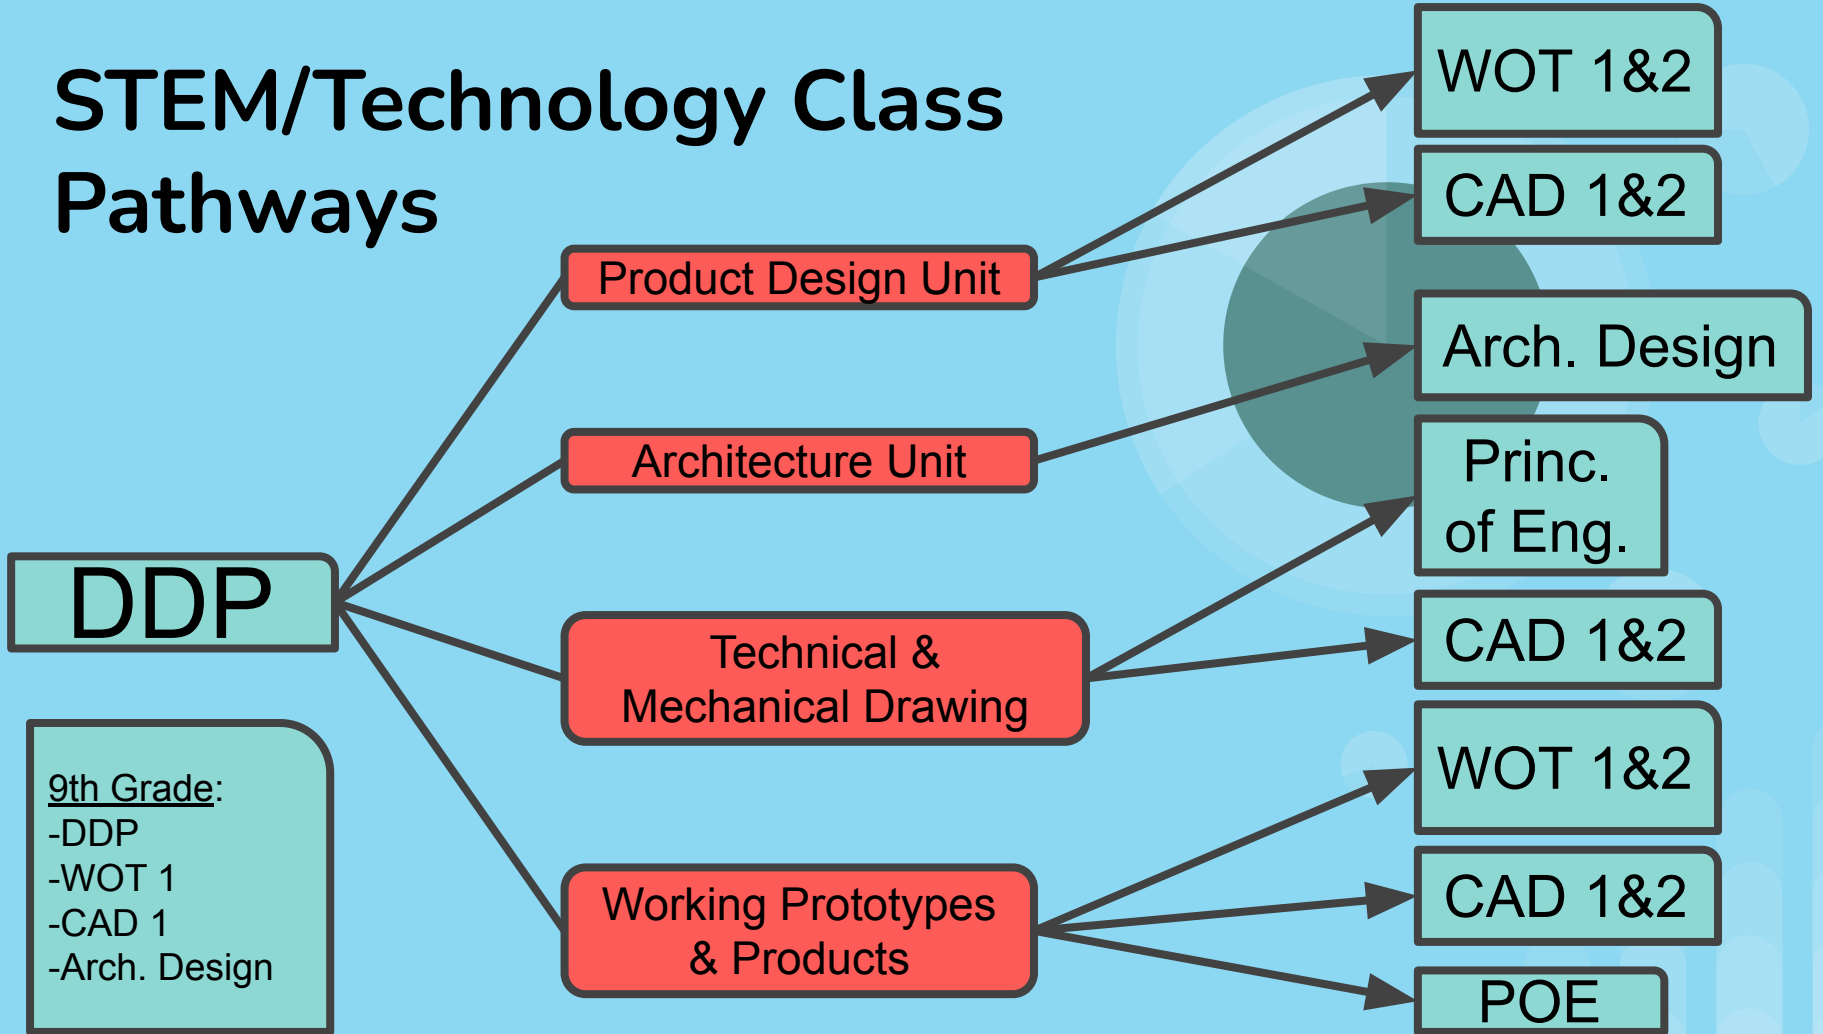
STEM/Technology Class Pathways

DDP

Product Design Unit

Architecture Unit

Technical & Mechanical Drawing

Working Prototypes & Products

WOT 1&2

CAD 1&2

Arch. Design

Princ. of Eng.

CAD 1&2

WOT 1&2

CAD 1&2

POE

9th Grade:
-DDP
-WOT 1
-CAD 1
-Arch. Design